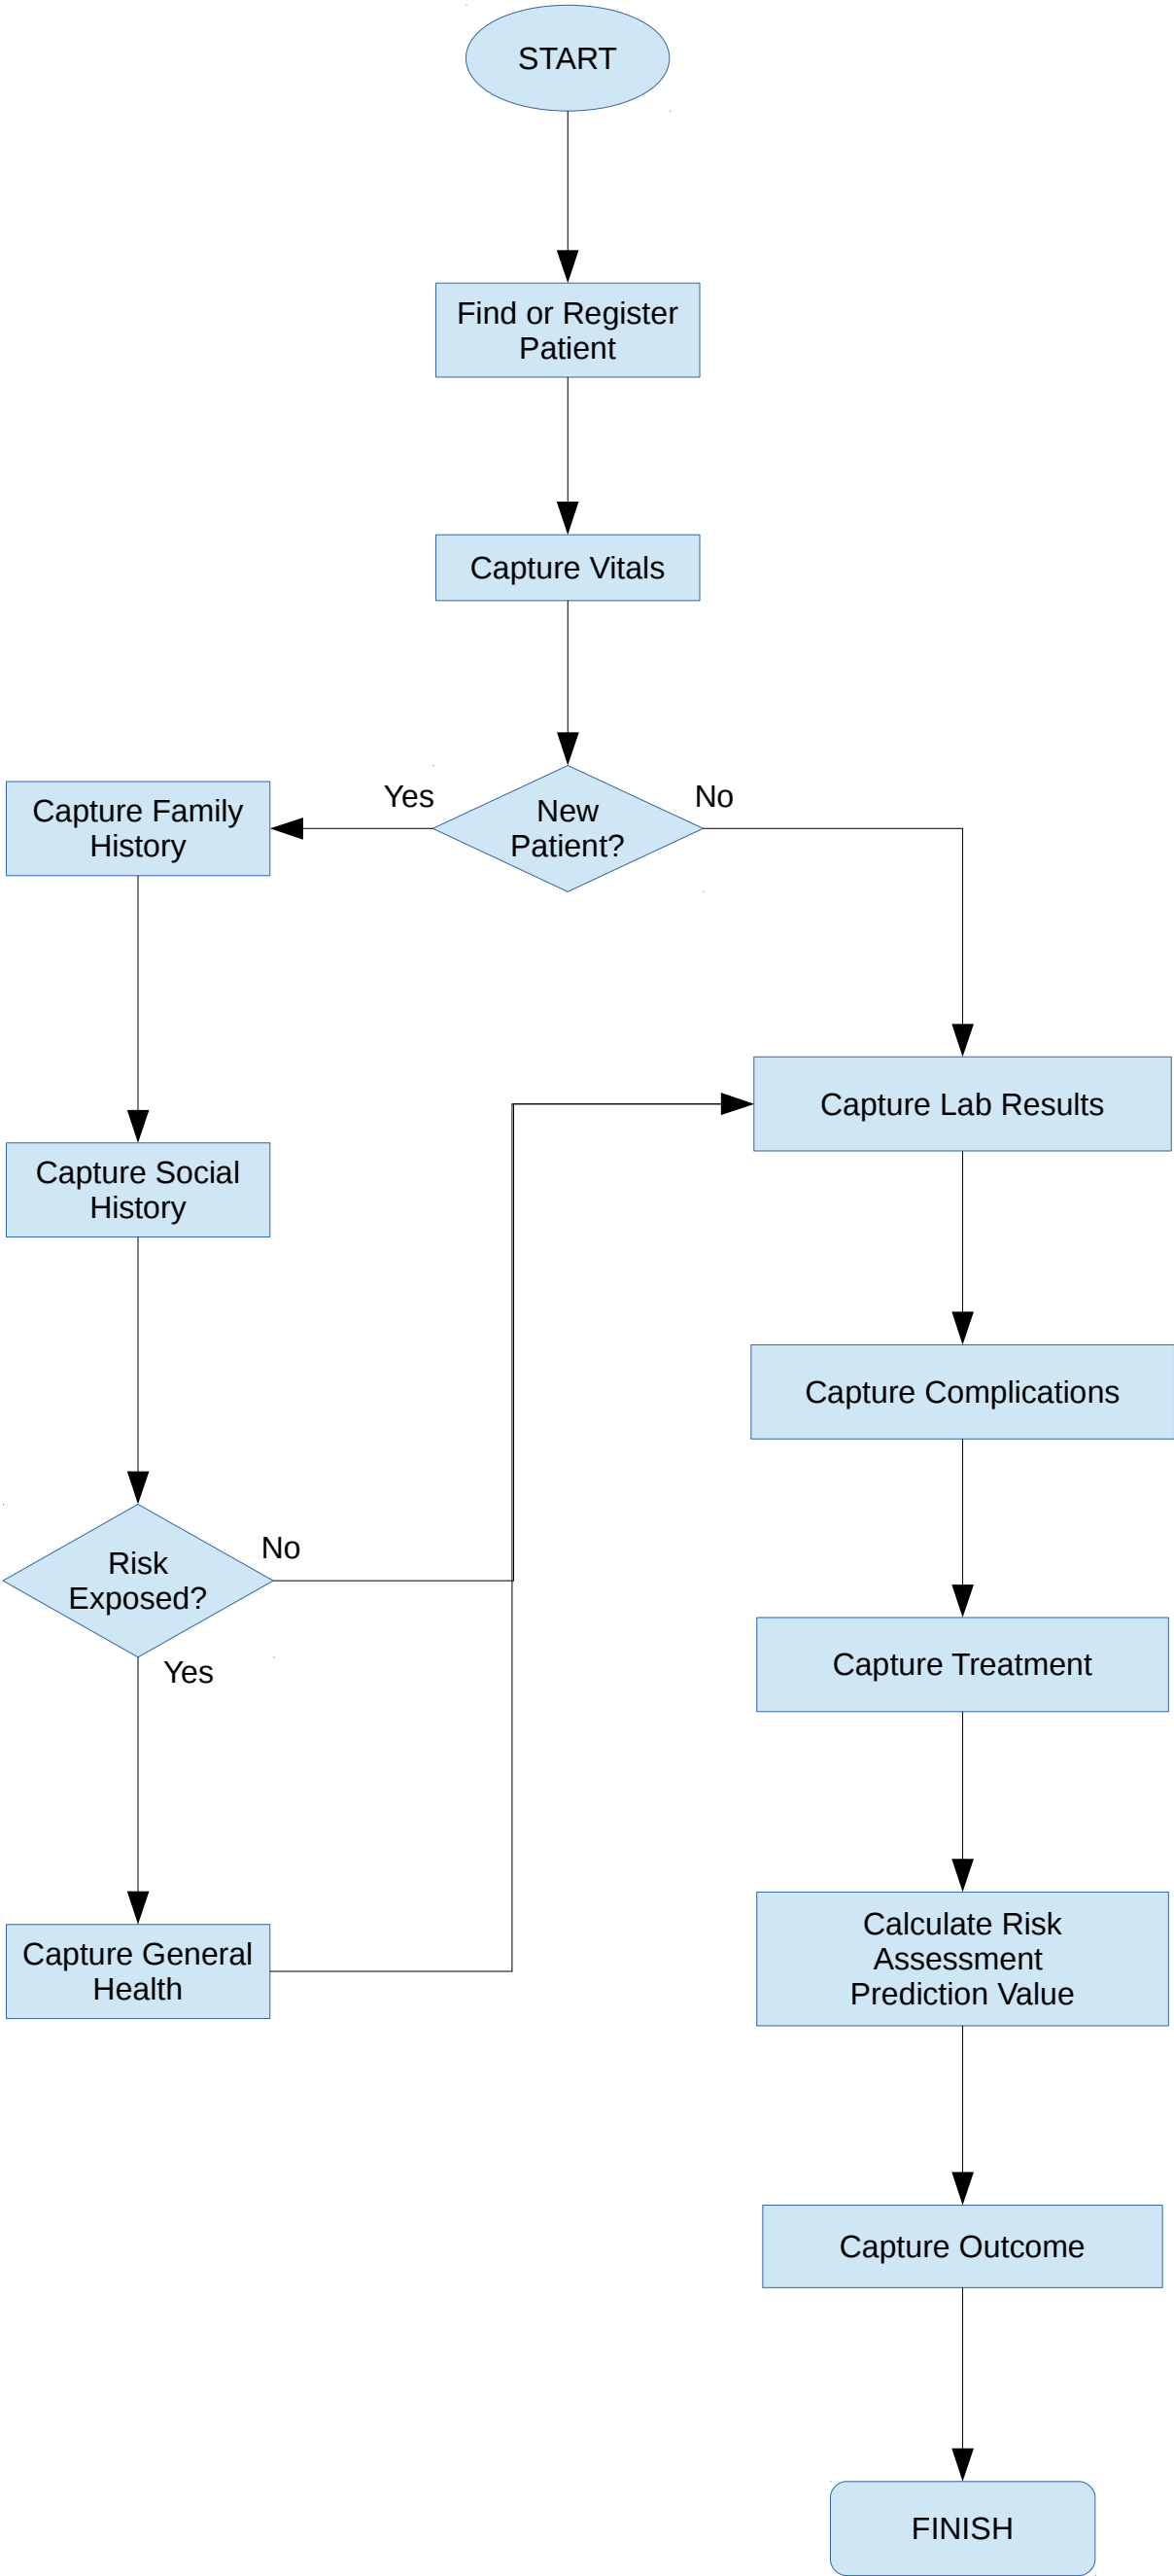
START

Find or Register Patient

Capture Vitals

Capture Family History

Yes

New Patient?

No

Capture Lab Results

Capture Social History

Capture Complications

Risk Exposed?

No

Yes

Capture Treatment

Capture General Health

Calculate Risk Assessment Prediction Value

Capture Outcome

FINISH